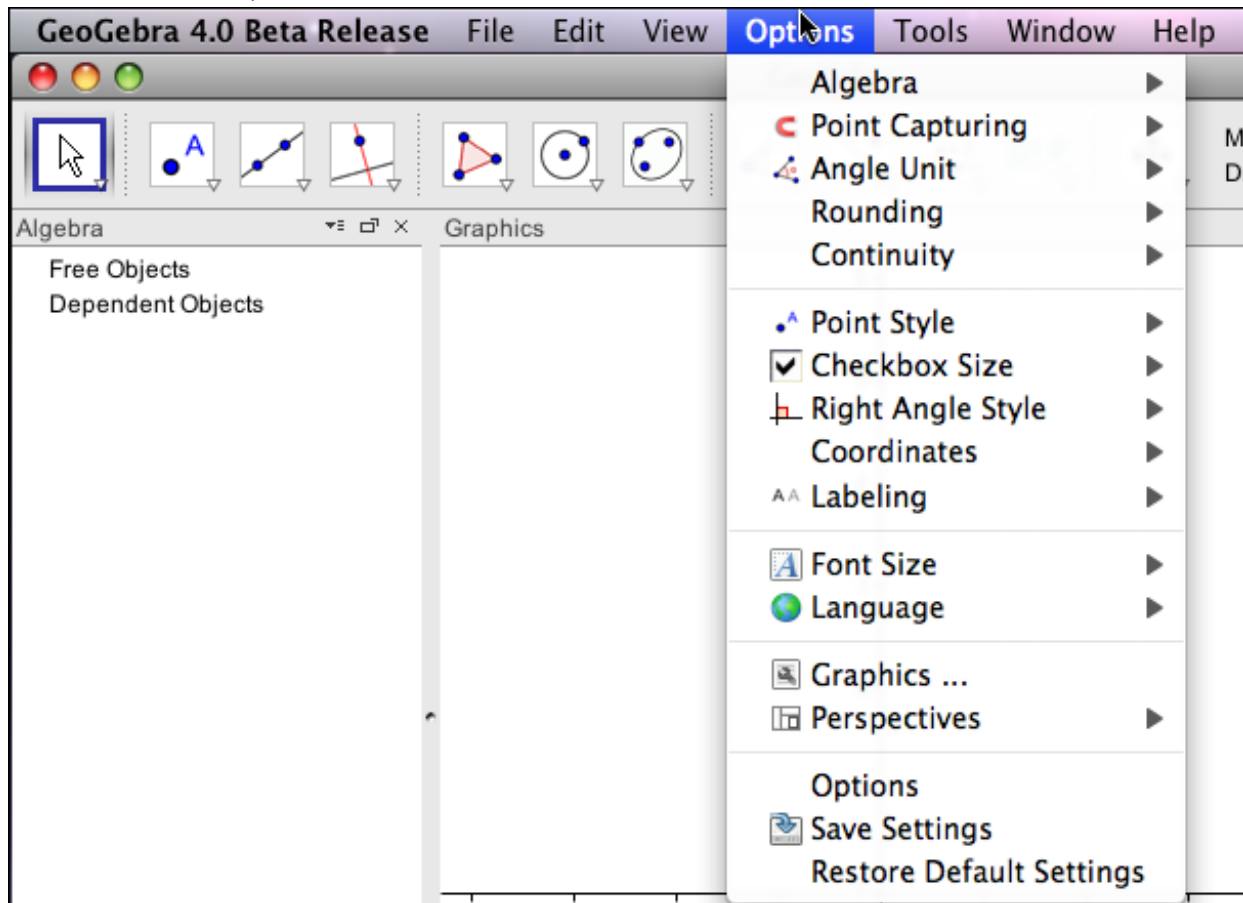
GeoGebra 4.0 Beta Release File Edit View Options Tools Window Help

Algebra
Free Objects
Dependent Objects

Graphics

M
D

Algebra
Point Capturing
Angle Unit
Rounding
Continuity

Point Style
Checkbox Size
Right Angle Style
Coordinates
Labeling

Font Size
Language

Graphics ...
Perspectives

Options
Save Settings
Restore Default Settings